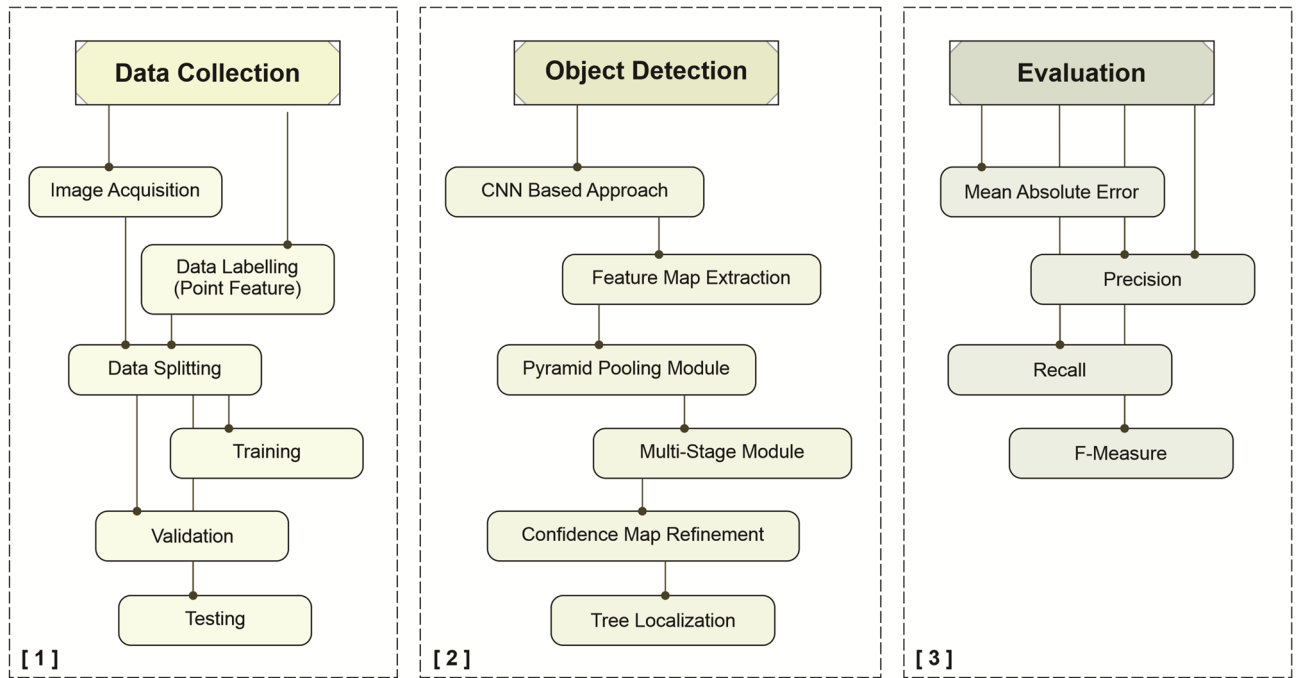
Data Collection

Image Acquisition

Data Labelling (Point Feature)

Data Splitting

Training

Validation

Testing

[ 1 ]

Object Detection

CNN Based Approach

Feature Map Extraction

Pyramid Pooling Module

Multi-Stage Module

Confidence Map Refinement

Tree Localization

[ 2 ]

Evaluation

Mean Absolute Error

Precision

Recall

F-Measure

[ 3 ]